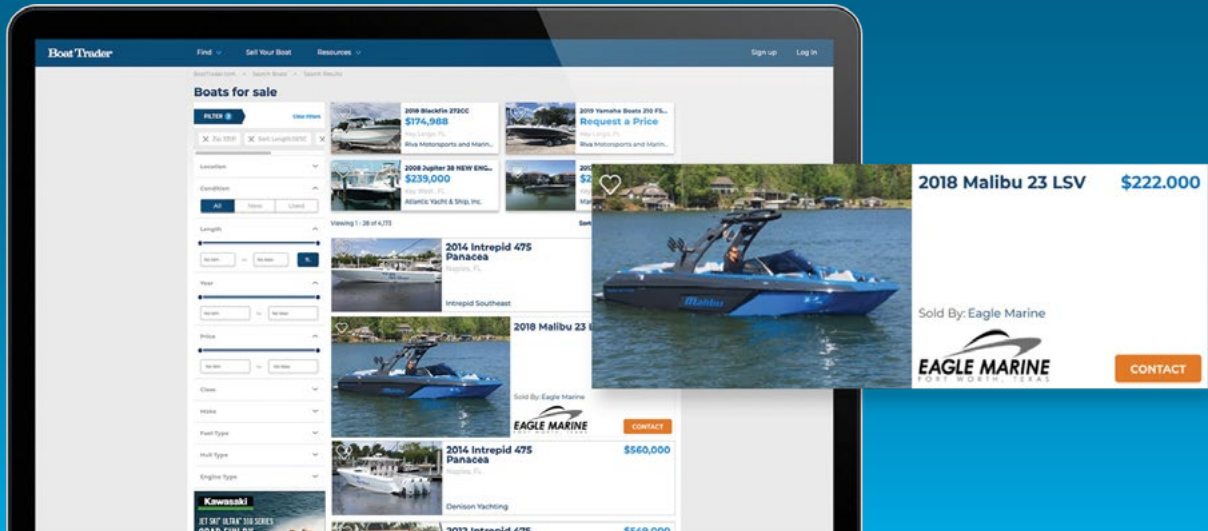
BoatTrader Find Sell Your Boat Resources Sign up Log In

BoatTrader.com > Search Boats > Search Results

Boats for sale

FILTER 3 Clear Filters

Zip 33101 Sort Length/36'50'

Location

Condition

All New Used

Length

Year

Price

Class

Make

Fuel Type

Hull Type

Engine Type

Kawasaki

JET SKI ULTRA 310 SERIES

2018 Blackfin 272CC
$174,988
Key Largo, FL
Riva Motorsports and Marin...

2019 Yamaha Boats 210 FS...
Request a Price
Riva Motorsports and Marin...

2008 Jupiter 38 NEW ENG...
$239,000
Key West, FL
Atlantic Yacht & Ship, Inc.

Viewing 1 - 28 of 4,173

2014 Intrepid 475 Panacea
Naples, FL
Intrepid Southeast

2018 Malibu 23 L
Sold By: Eagle Marine
EAGLE MARINE
CONTACT

2014 Intrepid 475 Panacea
$560,000
Denison Yachting

2012 Intrepid 475 $549,000

2018 Malibu 23 LSV $222.000

Sold By: Eagle Marine

EAGLE MARINE FORT WORTH, TEXAS

CONTACT